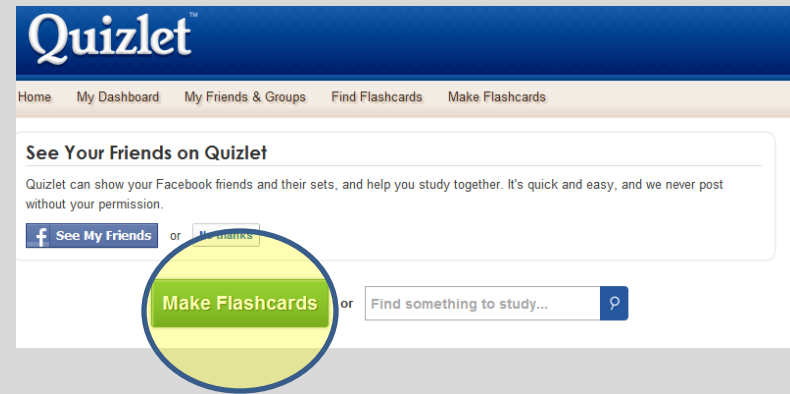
Quizlet™

Home My Dashboard My Friends & Groups Find Flashcards Make Flashcards

See Your Friends on Quizlet

Quizlet can show your Facebook friends and their sets, and help you study together. It's quick and easy, and we never post without your permission.

f See My Friends or No thanks

Make Flashcards or Find something to study...